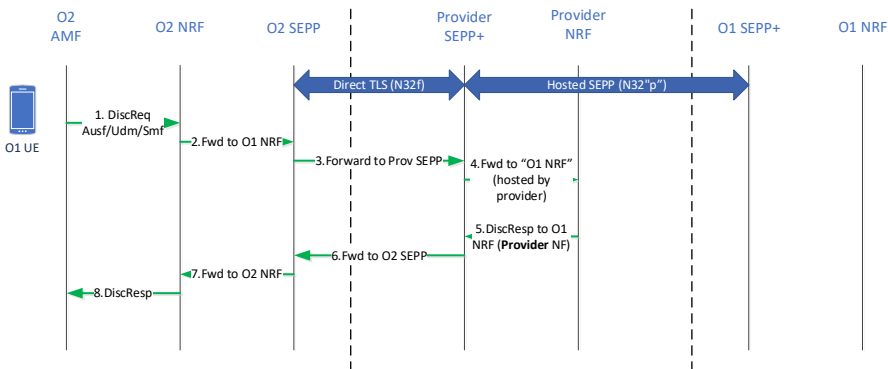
O2 AMF

O2 NRF

O2 SEPP

Provider SEPP+

Provider NRF

O1 SEPP+

O1 NRF

Direct TLS (N32f)

Hosted SEPP (N32"p")

O1 UE

1. DiscReq Ausf/Udm/Smf

2.Fwd to O1 NRF

3.Forward to Prov SEPP

4.Fwd to "O1 NRF" (hosted by provider)

5.DiscResp to O1 NRF (Provider NF)

6.Fwd to O2 SEPP

7.Fwd to O2 NRF

8.DiscResp